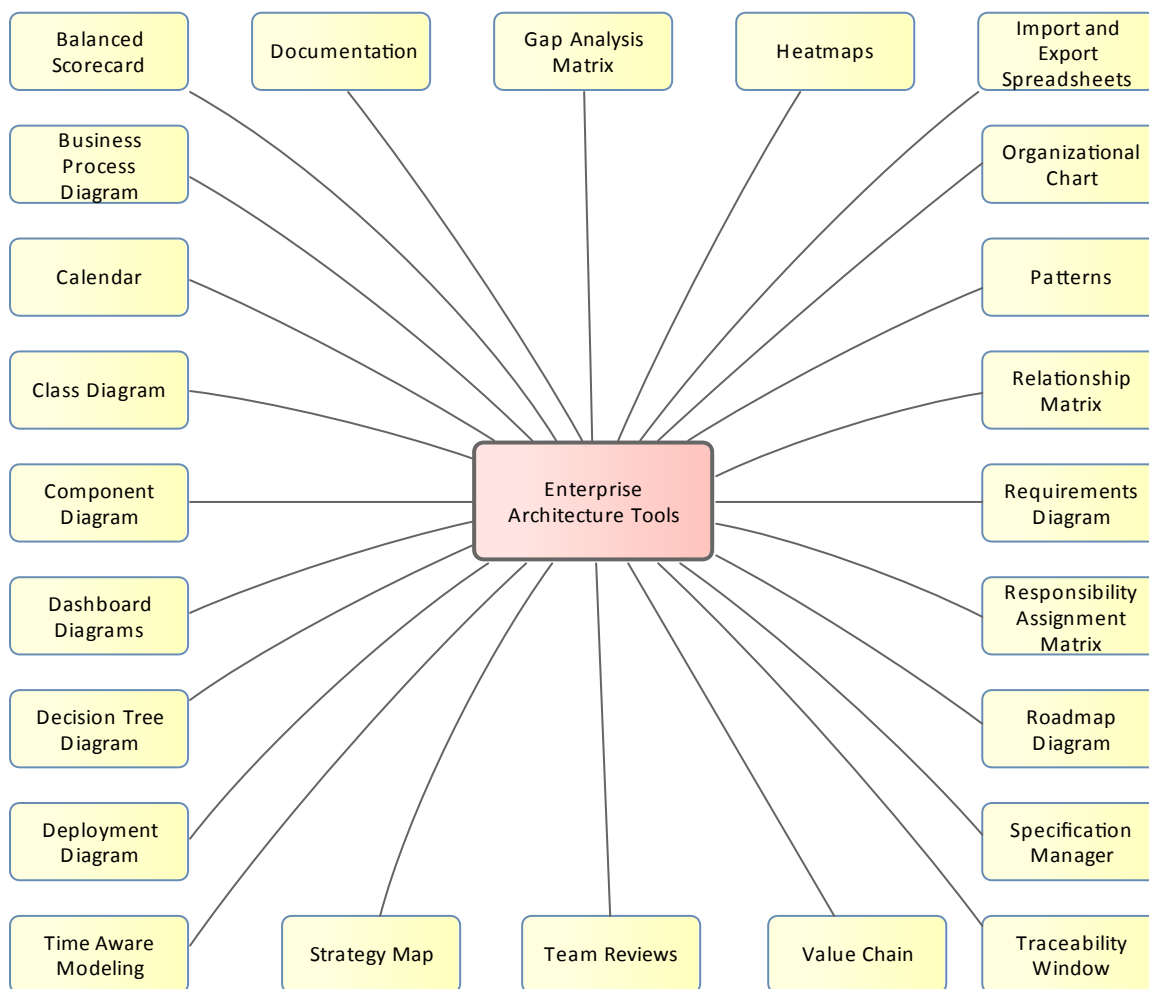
Balanced Scorecard

Documentation

Gap Analysis Matrix

Heatmaps

Import and Export Spreadsheets

Business Process Diagram

Organizational Chart

Calendar

Patterns

Class Diagram

Relationship Matrix

Enterprise Architecture Tools

Component Diagram

Requirements Diagram

Dashboard Diagrams

Responsibility Assignment Matrix

Decision Tree Diagram

Roadmap Diagram

Deployment Diagram

Specification Manager

Time Aware Modeling

Strategy Map

Team Reviews

Value Chain

Traceability Window